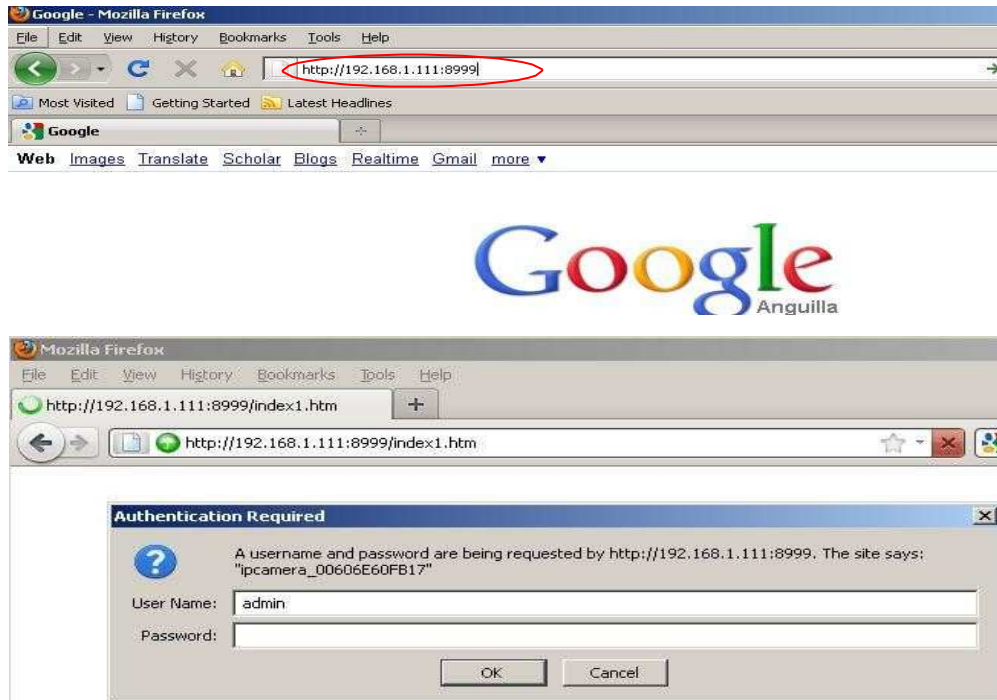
Google - Mozilla Firefox

File Edit View History Bookmarks Tools Help

http://192.168.1.111:8999

Most Visited Getting Started Latest Headlines

Google

Web Images Translate Scholar Blogs Realtime Gmail more ▾

Google
Anguilla

Mozilla Firefox

File Edit View History Bookmarks Tools Help

http://192.168.1.111:8999/index1.htm

+

http://192.168.1.111:8999/index1.htm

Authentication Required

A username and password are being requested by http://192.168.1.111:8999. The site says: "ipcamera_00606E60FB17"

User Name: admin

Password:

OK Cancel